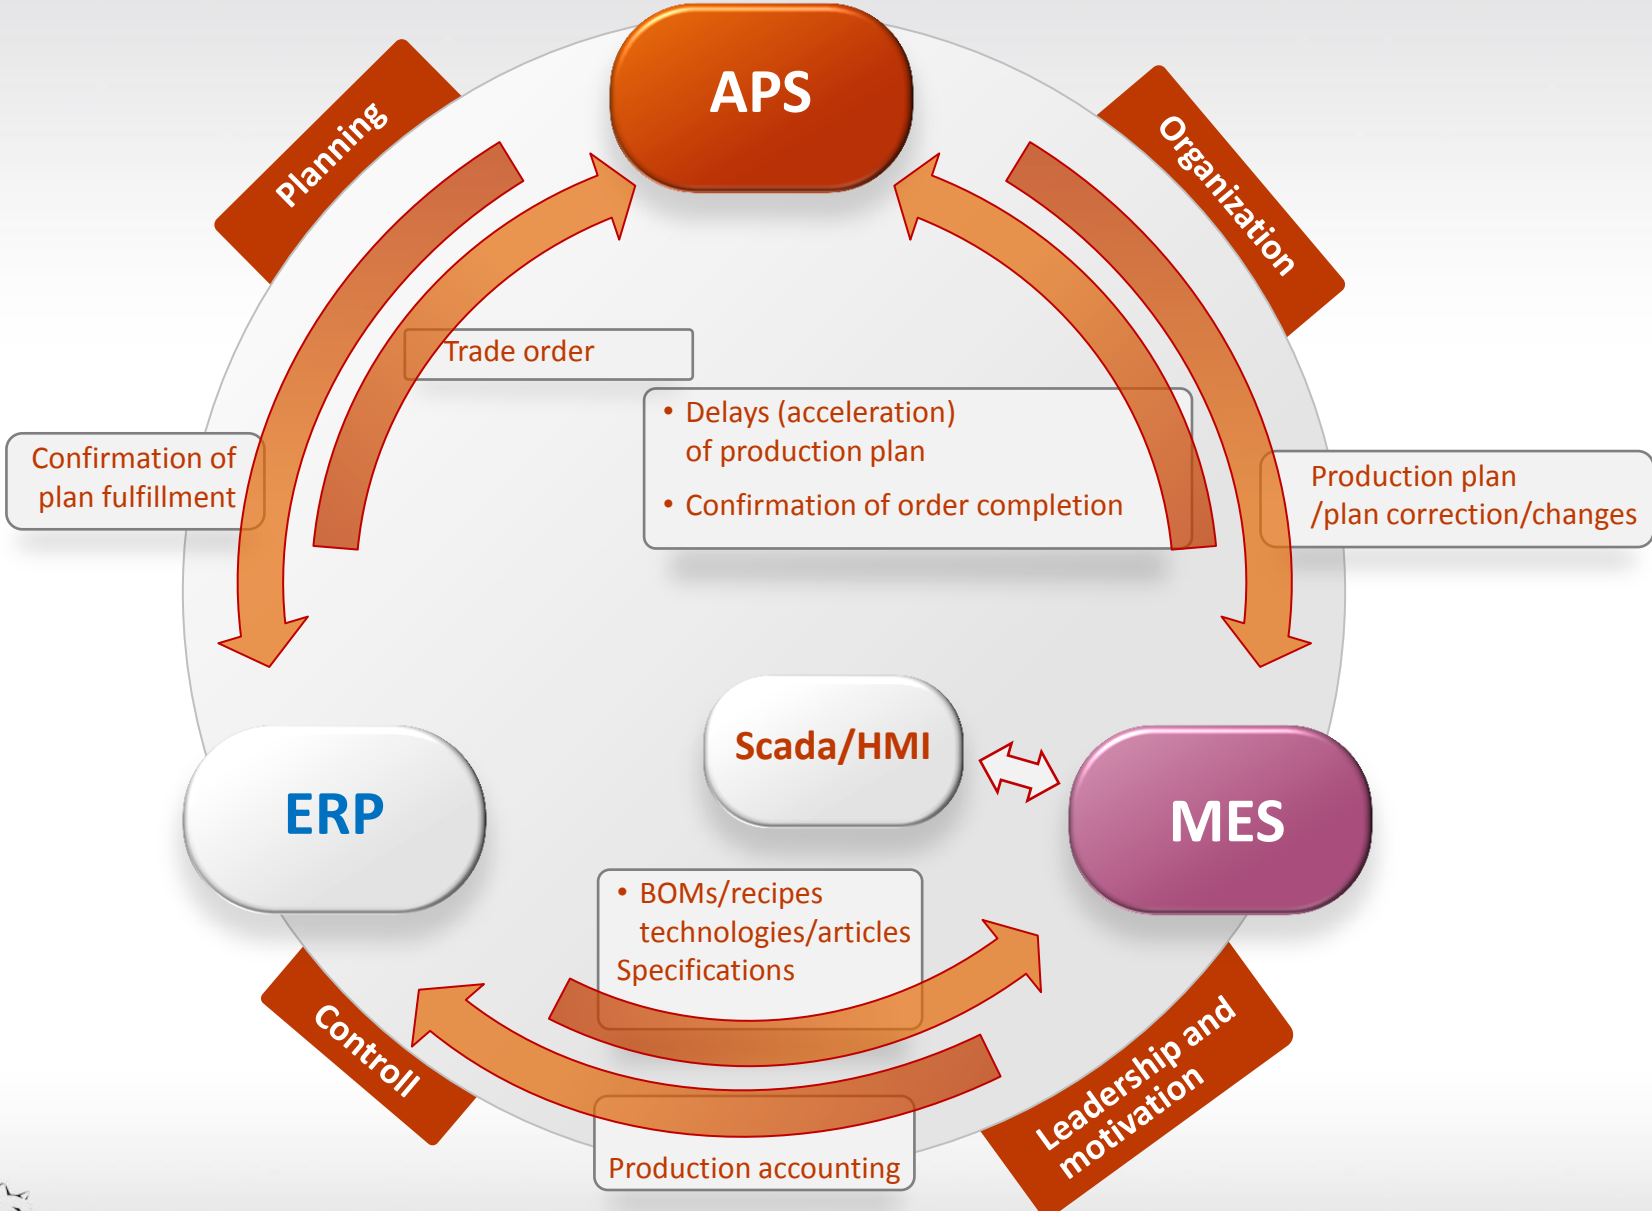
APS

Planning

Organization

Trade order

• Delays (acceleration) of production plan
• Confirmation of order completion

Confirmation of plan fulfillment

Production plan /plan correction/changes

Scada/HMI

ERP

MES

• BOMs/recipes technologies/articles Specifications

Controll

Leadership and motivation

Production accounting